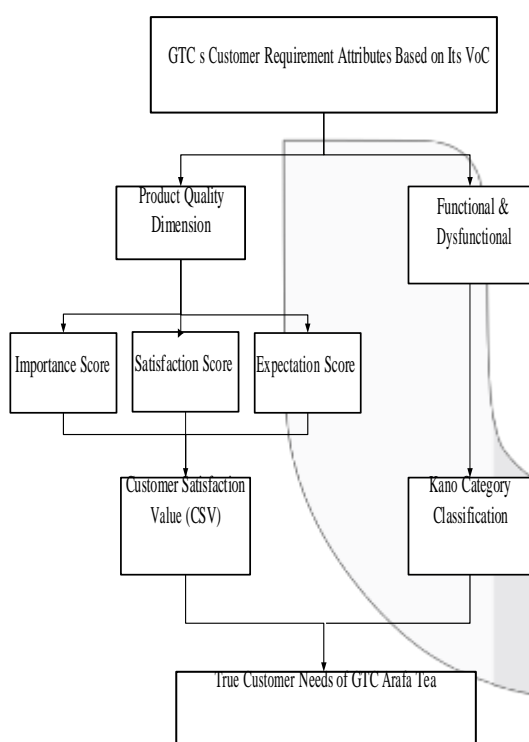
GTC s Customer Requirement Attributes Based on Its VoC

Product Quality Dimension

Functional & Dysfunctional

Importance Score

Satisfaction Score

Expectation Score

Customer Satisfaction Value (CSV)

Kano Category Classification

True Customer Needs of GTC Arafa Tea